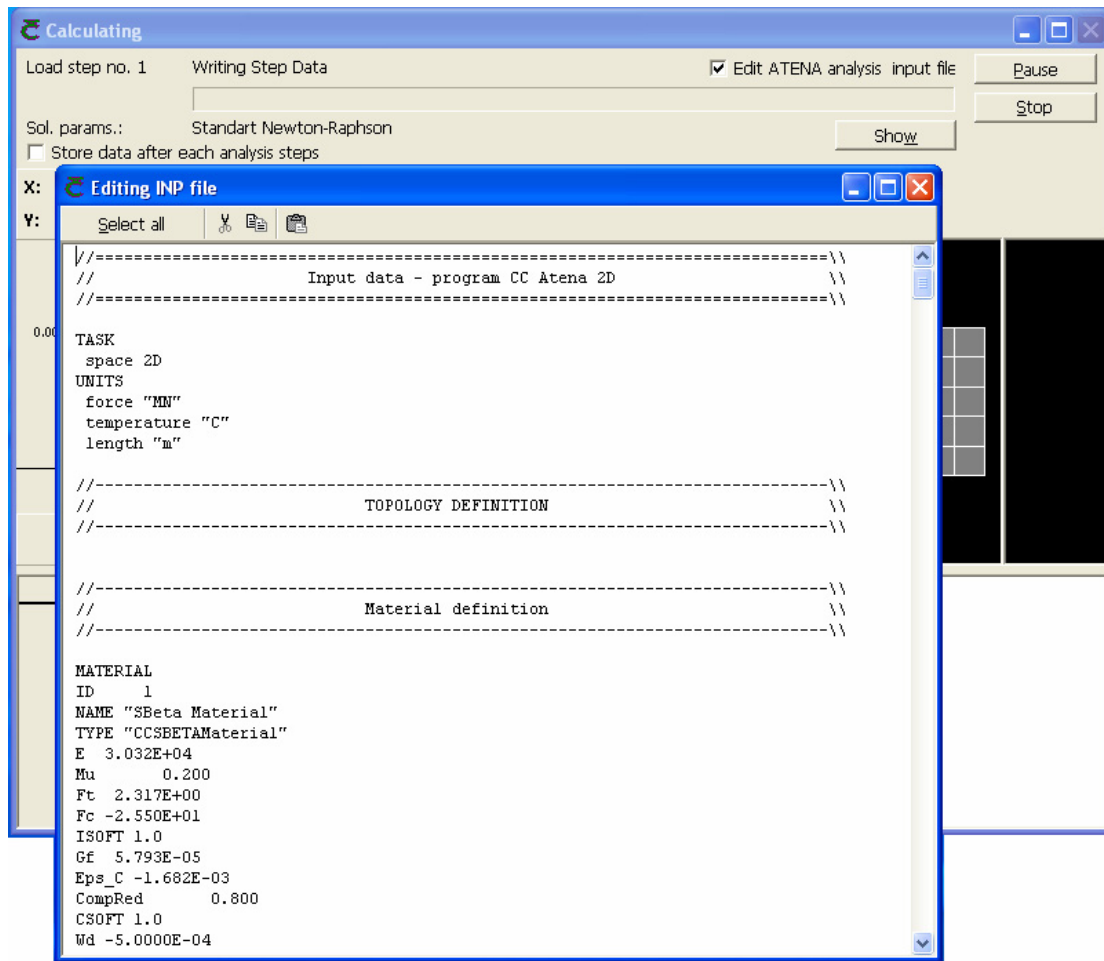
Calculating

Load step no. 1 Writing Step Data

Edit ATENA analysis input file

Pause

Stop

Sol. params.: Standart Newton-Raphson

Show

Store data after each analysis steps

X:

Y:

0.00

Editing INP file

Select all

//============================================================================\\
// Input data - program CC Atena 2D \\
//============================================================================\\

TASK
space 2D
UNITS
force "MN"
temperature "C"
length "m"

//----------------------------------------------------------------------------\\
// TOPOLOGY DEFINITION \\
//----------------------------------------------------------------------------\\

//----------------------------------------------------------------------------\\
// Material definition \\
//----------------------------------------------------------------------------\\

MATERIAL
ID 1
NAME "SBeta Material"
TYPE "CCSBETAMaterial"
E 3.032E+04
Mu 0.200
Ft 2.317E+00
Fc -2.550E+01
ISOFT 1.0
Gf 5.793E-05
Eps_C -1.682E-03
CompRed 0.800
CSOFT 1.0
Wd -5.0000E-04